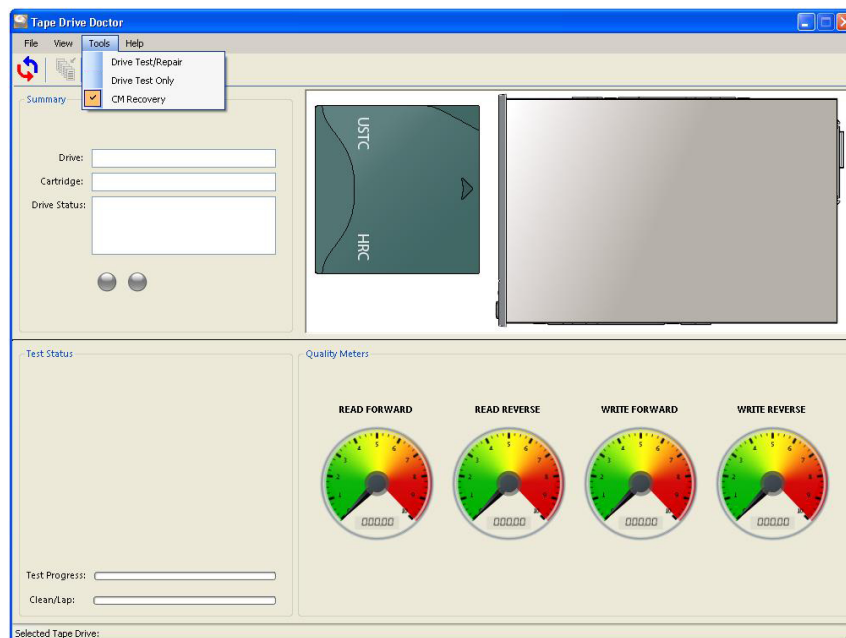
Tape Drive Doctor

File View Tools Help

Drive Test/Repair
Drive Test Only
CM Recovery

Summary

Drive:
Cartridge:
Drive Status:

USTC
HRC

Test Status

Quality Meters

READ FORWARD
READ REVERSE
WRITE FORWARD
WRITE REVERSE

000.00
000.00
000.00
000.00

Test Progress:
Clean/Lap:

Selected Tape Drive: